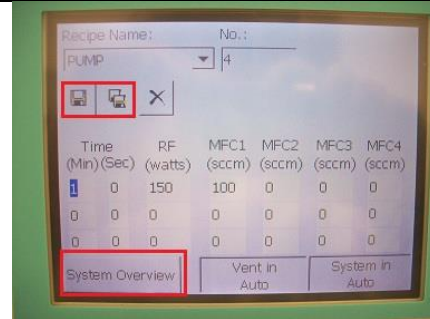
Recipe Name: No.:

PUMP 4

×

| Time (Min) | (Sec) | RF (watts) | MFC1 (sccm) | MFC2 (sccm) | MFC3 (sccm) | MFC4 (sccm) |
|---|---|---|---|---|---|---|
| 1 | 0 | 150 | 100 | 0 | 0 | 0 |
| 0 | 0 | 0 | 0 | 0 | 0 | 0 |
| 0 | 0 | 0 | 0 | 0 | 0 | 0 |

System Overview

Vent in Auto

System in Auto